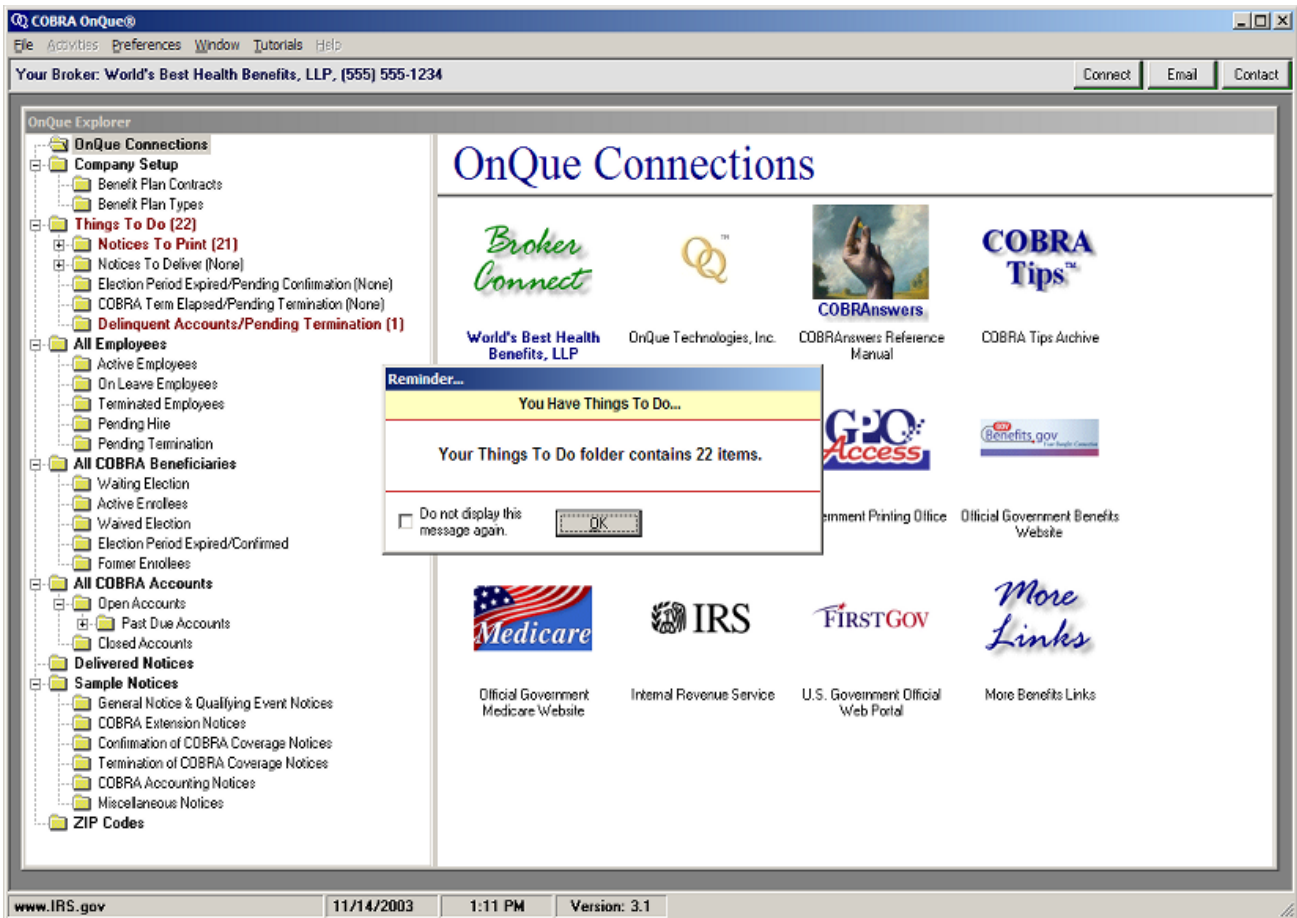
COBRA OnQue®

File Activities Preferences Window Tutorials Help

Your Broker: World's Best Health Benefits, LLP, (555) 555-1234

Connect Email Contact

OnQue Explorer

OnQue Connections
Company Setup
Benefit Plan Contracts
Benefit Plan Types
Things To Do (22)
Notices To Print (21)
Notices To Deliver (None)
Election Period Expired/Pending Confirmation (None)
COBRA Term Elapsed/Pending Termination (None)
Delinquent Accounts/Pending Termination (1)
All Employees
Active Employees
On Leave Employees
Terminated Employees
Pending Hire
Pending Termination
All COBRA Beneficiaries
Waiting Election
Active Enrollees
Waived Election
Election Period Expired/Confirmed
Former Enrollees
All COBRA Accounts
Open Accounts
Past Due Accounts
Closed Accounts
Delivered Notices
Sample Notices
General Notice & Qualifying Event Notices
COBRA Extension Notices
Confirmation of COBRA Coverage Notices
Termination of COBRA Coverage Notices
COBRA Accounting Notices
Miscellaneous Notices
ZIP Codes

OnQue Connections

Broker Connect

World's Best Health Benefits, LLP

OnQue Technologies, Inc.

COBRAnswers

COBRAnswers Reference Manual

COBRA Tips™

COBRA Tips Archive

Reminder...

You Have Things To Do...

Your Things To Do folder contains 22 items.

Do not display this message again.

OK

GPO Access

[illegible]ernment Printing Office

Benefits.gov

Official Government Benefits Website

Medicare

Official Government Medicare Website

IRS

Internal Revenue Service

FIRSTGOV

U.S. Government Official Web Portal

More Links

More Benefits Links

www.IRS.gov 11/14/2003 1:11 PM Version: 3.1